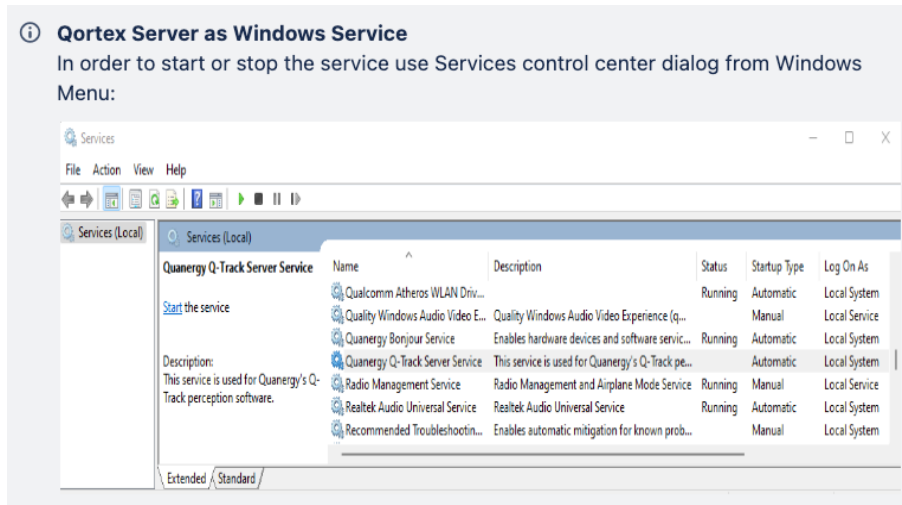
Qortex Server as Windows Service

In order to start or stop the service use Services control center dialog from Windows Menu:

Services

File Action View Help

Services (Local)

Services (Local)

Quanergy Q-Track Server Service

Start the service

Description:
This service is used for Quanergy's Q-Track perception software.

| Name | Description | Status | Startup Type | Log On As |
|---|---|---|---|---|
| Qualcomm Atheros WLAN Driv... | | Running | Automatic | Local System |
| Quality Windows Audio Video E... | Quality Windows Audio Video Experience (q... | | Manual | Local Service |
| Quanergy Bonjour Service | Enables hardware devices and software servic... | Running | Automatic | Local System |
| Quanergy Q-Track Server Service | This service is used for Quanergy's Q-Track pe... | | Automatic | Local System |
| Radio Management Service | Radio Management and Airplane Mode Service | Running | Manual | Local Service |
| Realtek Audio Universal Service | Realtek Audio Universal Service | Running | Automatic | Local System |
| Recommended Troubleshootin... | Enables automatic mitigation for known prob... | | Manual | Local System |

Extended Standard